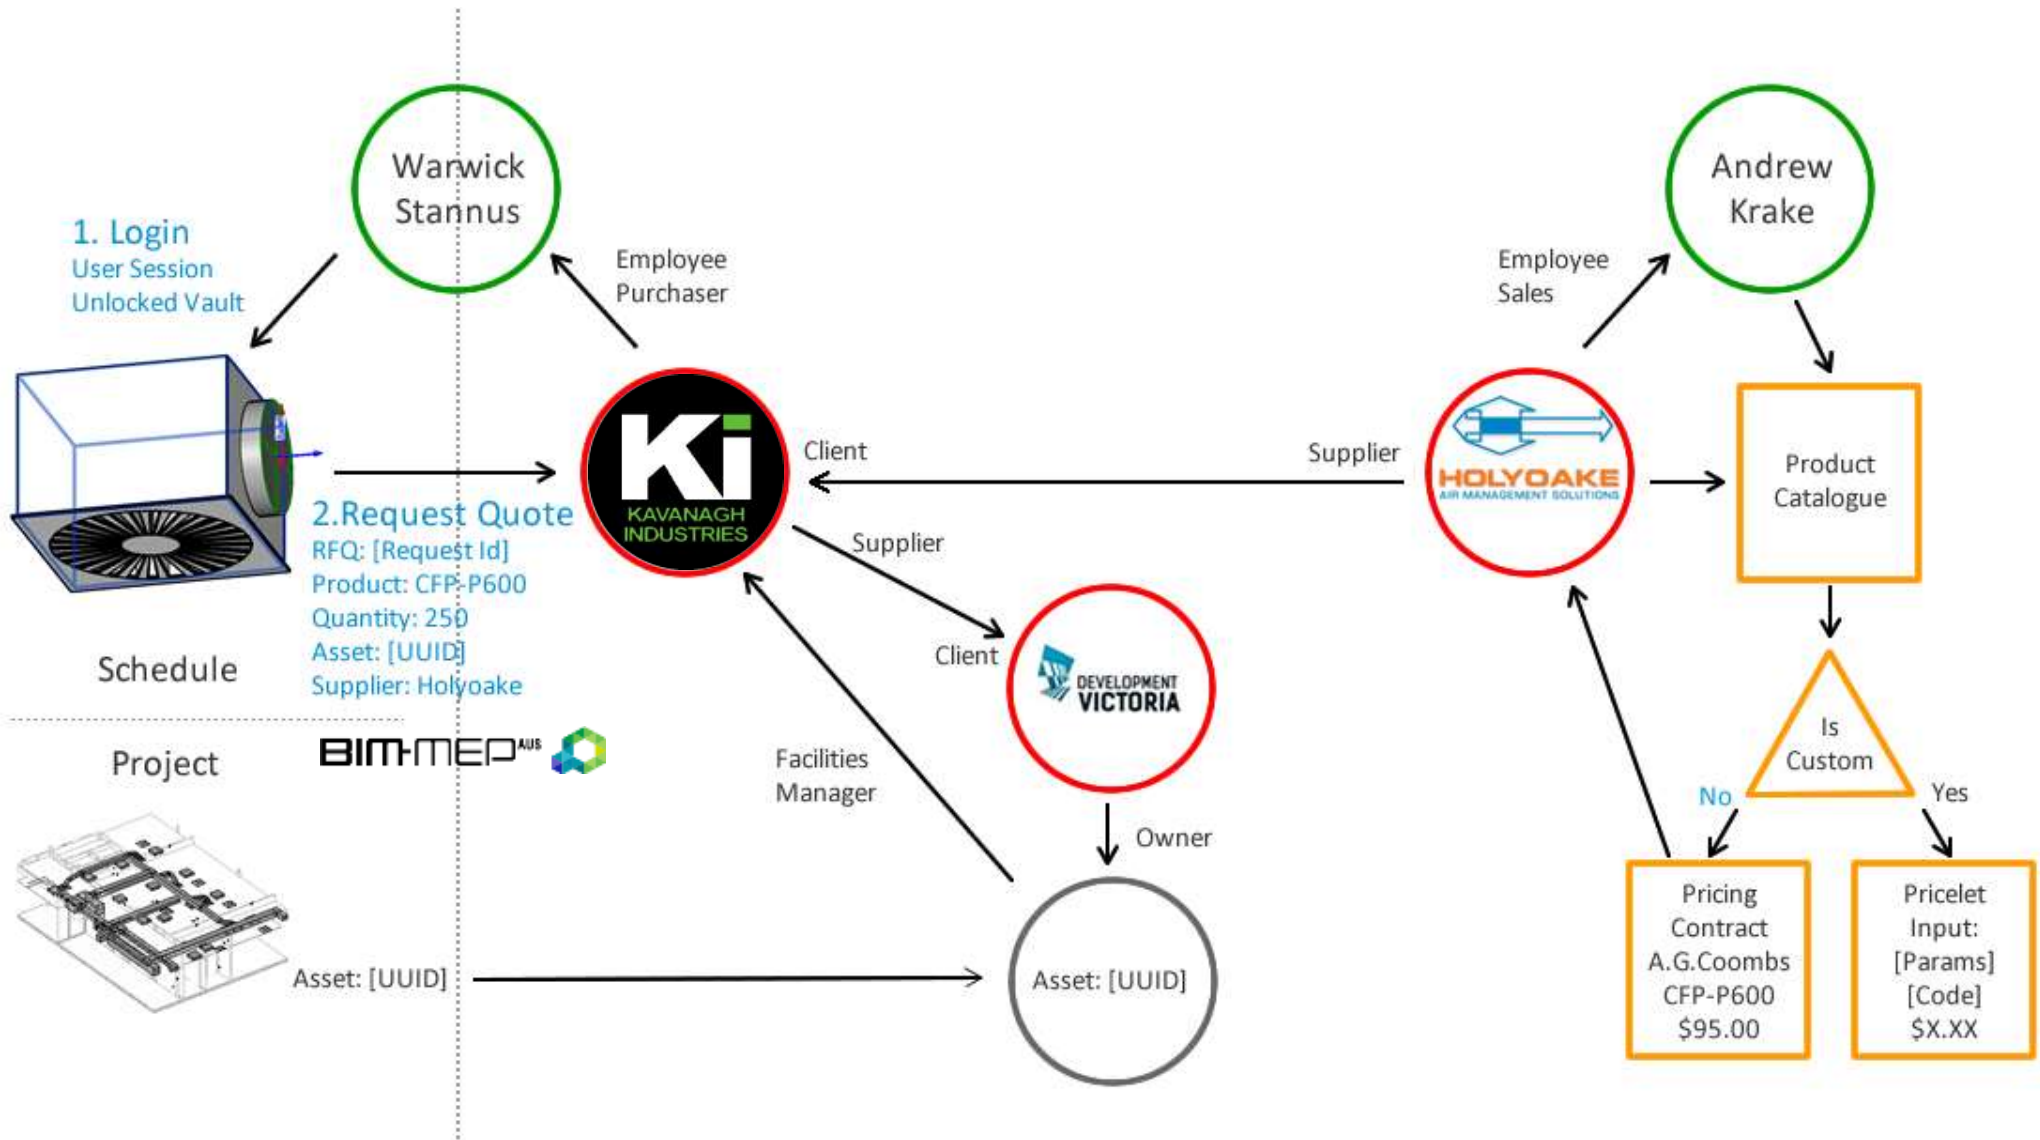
Warwick Stannus

1. Login
User Session
Unlocked Vault

Employee
Purchaser

Andrew Krake

Employee
Sales

Ki
KAVANAGH INDUSTRIES

Client

Supplier

HOLYOAKE
AIR MANAGEMENT SOLUTIONS

Product Catalogue

2.Request Quote
RFQ: [Request Id]
Product: CFP-P600
Quantity: 250
Asset: [UUID]
Supplier: Holyoake

Supplier

Client

DEVELOPMENT VICTORIA

Schedule

Project

BIM-MEP$^{AUS}$

Facilities
Manager

Owner

Is Custom

No

Yes

Pricing Contract
A.G.Coombs
CFP-P600
$95.00

Pricelet Input:
[Params]
[Code]
$X.XX

Asset: [UUID]

Asset: [UUID]